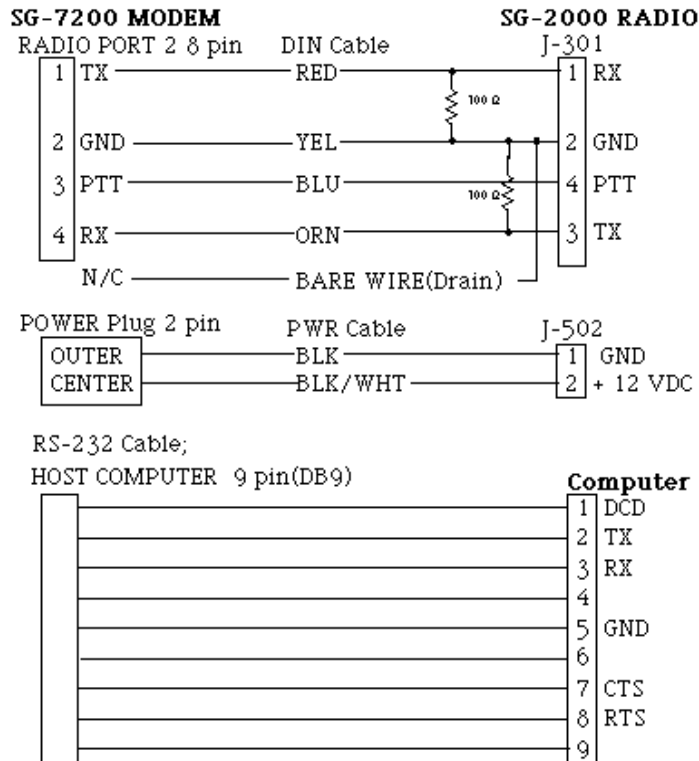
SG-7200 MODEM

RADIO PORT 2 8 pin

DIN Cable

SG-2000 RADIO

J-301

1 TX — RED — 1 RX

100 Ω

2 GND — YEL — 2 GND

3 PTT — BLU — 4 PTT

100 Ω

4 RX — ORN — 3 TX

N/C — BARE WIRE(Drain)

POWER Plug 2 pin

PWR Cable

J-502

OUTER — BLK — 1 GND

CENTER — BLK/WHT — 2 + 12 VDC

RS-232 Cable;

HOST COMPUTER 9 pin(DB9)

Computer

1 DCD

2 TX

3 RX

4

5 GND

6

7 CTS

8 RTS

9